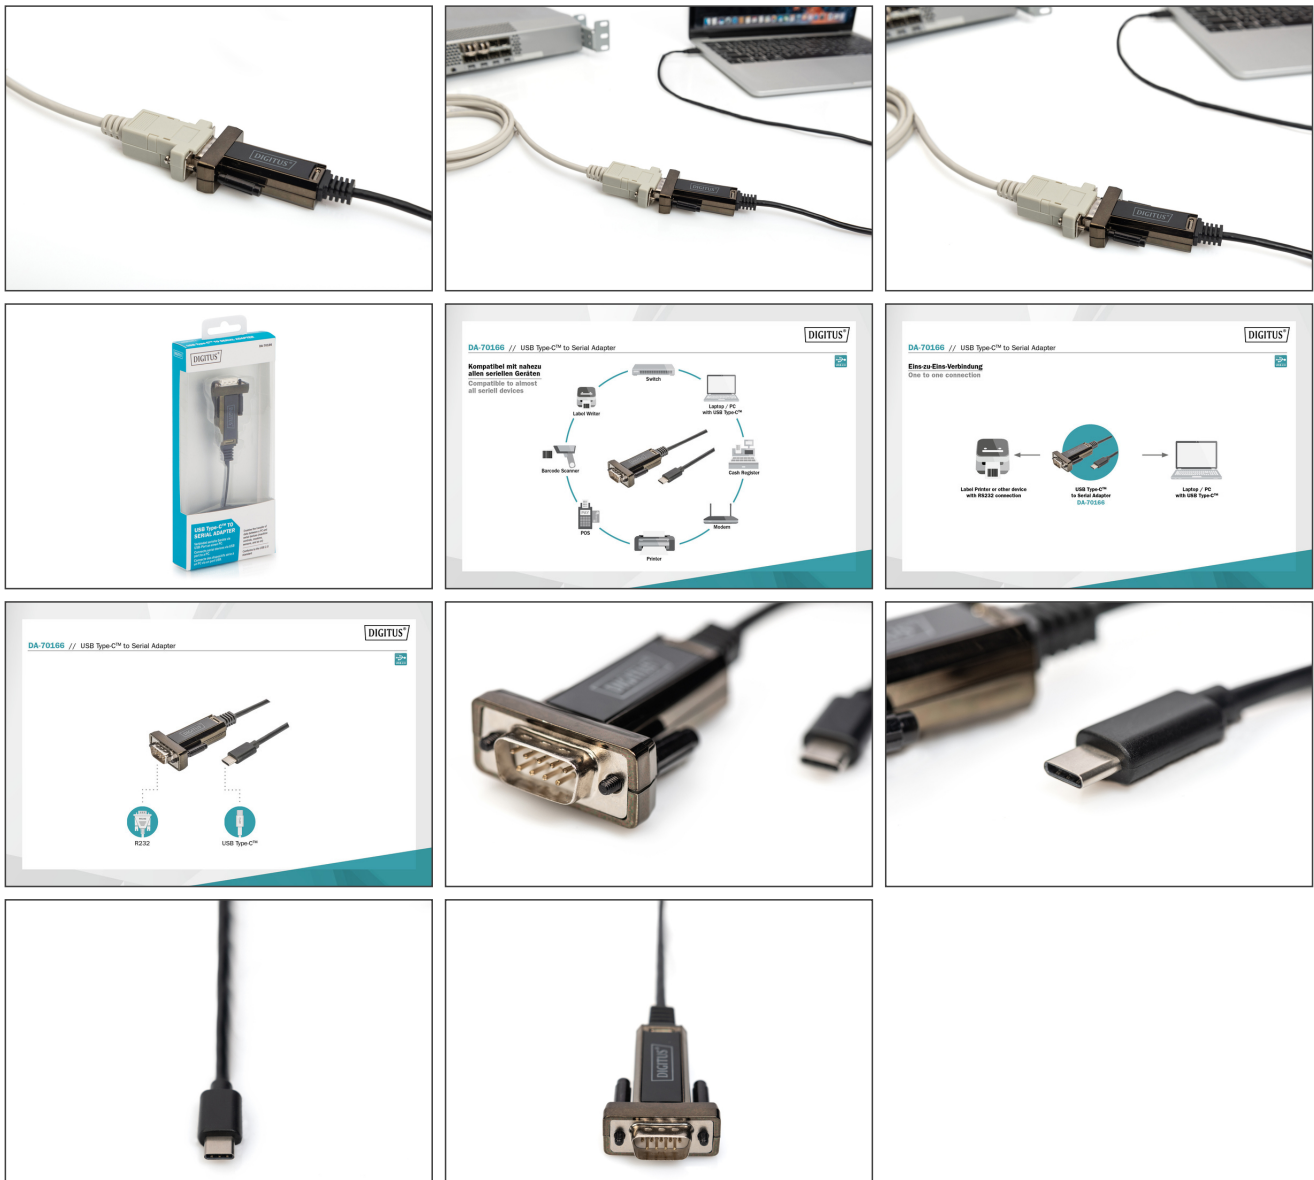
DIGITUS

DIGITUS

DIGITUS

DIGITUS

USB Type-C™ TO SERIAL ADAPTER

DIGITUS®

DA-70166 // USB Type-C™ to Serial Adapter

Kompatibel mit nahezu allen seriellen Geräten

Compatible to almost all seriell devices

Switch

Laptop / PC with USB Type-C™

Label Writer

Barcode Scanner

Cash Register

POS

Modem

Printer

DIGITUS®

DA-70166 // USB Type-C™ to Serial Adapter

Eins-zu-Eins-Verbindung

One to one connection

Label Printer or other device with RS232 connection

USB Type-C™ to Serial Adapter DA-70166

Laptop / PC with USB Type-C™

DIGITUS®

DA-70166 // USB Type-C™ to Serial Adapter

R232

USB Type-C™

DIGITUS

DIGITUS